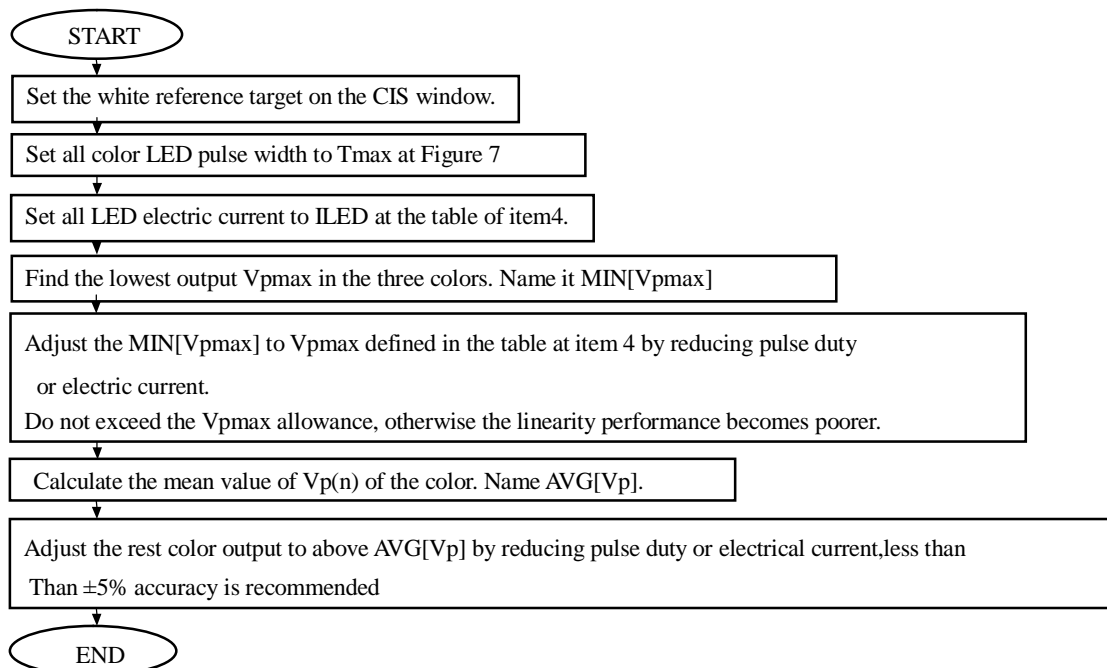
START

Set the white reference target on the CIS window.

Set all color LED pulse width to Tmax at Figure 7

Set all LED electric current to ILED at the table of item4.

Find the lowest output Vpmax in the three colors. Name it MIN[Vpmax]

Adjust the MIN[Vpmax] to Vpmax defined in the table at item 4 by reducing pulse duty or electric current.
Do not exceed the Vpmax allowance, otherwise the linearity performance becomes poorer.

Calculate the mean value of Vp(n) of the color. Name AVG[Vp].

Adjust the rest color output to above AVG[Vp] by reducing pulse duty or electrical current,less than Than ±5% accuracy is recommended

END